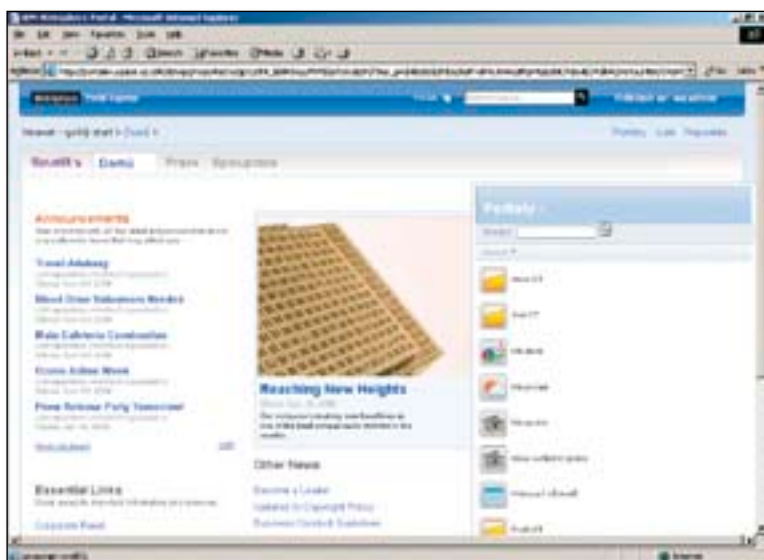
Announcements

Travel Advisory

Blood Drive Volunteers Needed

Main Cafeteria Construction

Events Active Week

Press Release Party Tomorrow!

Reaching New Heights

Other News

Essential Links

Portals

Internet

Demo

Become a Leader

Updates to Copyright Policy